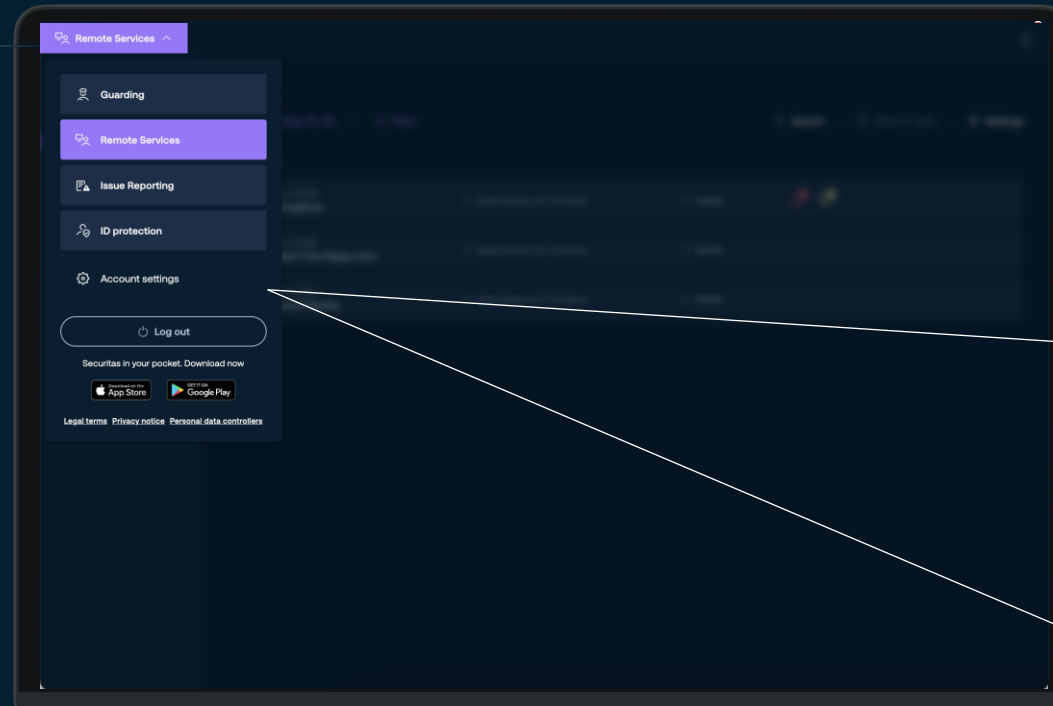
Remote Services

Guarding

Remote Services

Issue Reporting

ID protection

Account settings

Log out

Securitas in your pocket. Download now

Download on the App Store

GET IT ON Google Play

Legal terms Privacy notice Personal data controllers